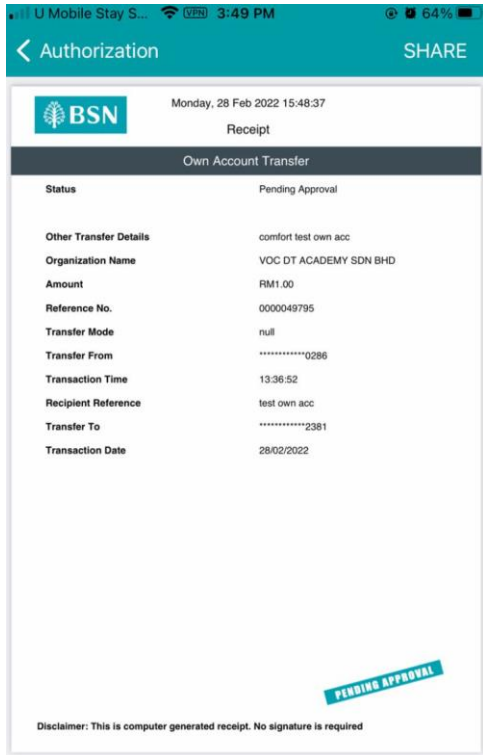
U Mobile Stay S... VPN 3:49 PM 64%

Authorization SHARE

BSN

Monday, 28 Feb 2022 15:48:37

Receipt

Own Account Transfer

| | |
|---|---|
| Status | Pending Approval |
| Other Transfer Details | comfort test own acc |
| Organization Name | VOC DT ACADEMY SDN BHD |
| Amount | RM1.00 |
| Reference No. | 0000049795 |
| Transfer Mode | null |
| Transfer From | ************0286 |
| Transaction Time | 13:36:52 |
| Recipient Reference | test own acc |
| Transfer To | ************2381 |
| Transaction Date | 28/02/2022 |

PENDING APPROVAL

Disclaimer: This is computer generated receipt. No signature is required